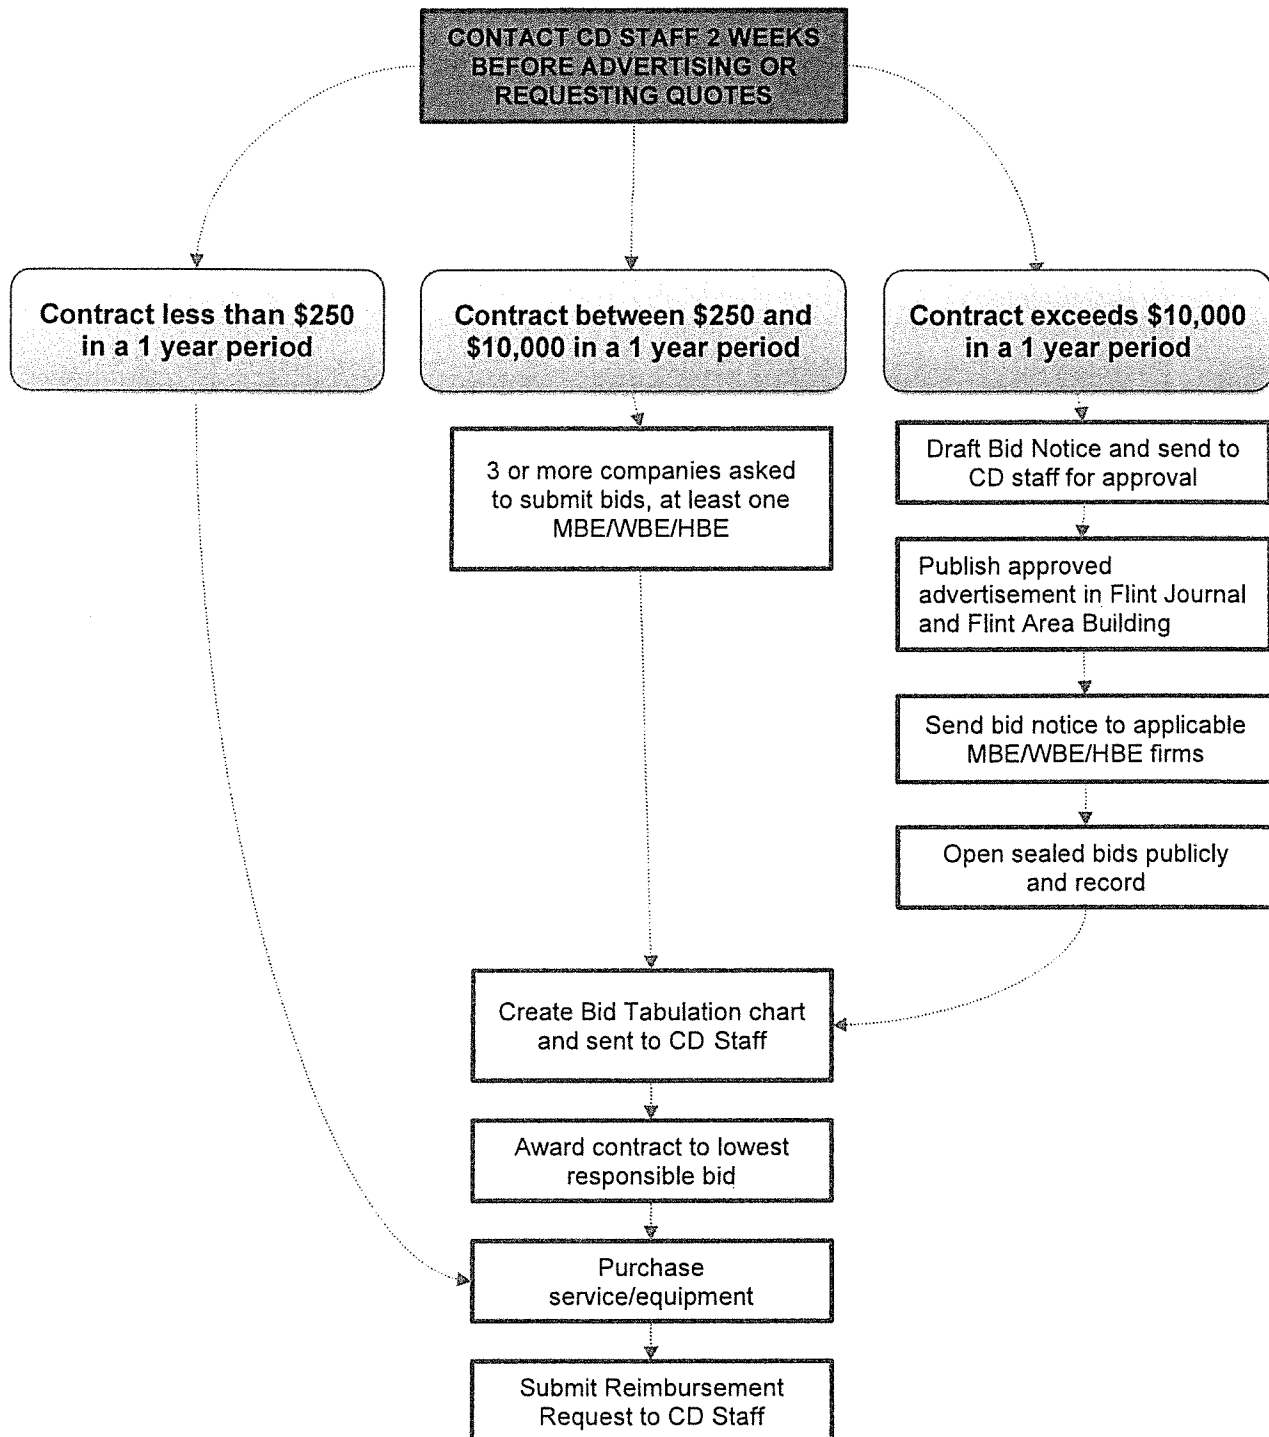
CONTACT CD STAFF 2 WEEKS BEFORE ADVERTISING OR REQUESTING QUOTES

Contract less than $250 in a 1 year period

Contract between $250 and $10,000 in a 1 year period

Contract exceeds $10,000 in a 1 year period

3 or more companies asked to submit bids, at least one MBE/WBE/HBE

Draft Bid Notice and send to CD staff for approval

Publish approved advertisement in Flint Journal and Flint Area Building

Send bid notice to applicable MBE/WBE/HBE firms

Open sealed bids publicly and record

Create Bid Tabulation chart and sent to CD Staff

Award contract to lowest responsible bid

Purchase service/equipment

Submit Reimbursement Request to CD Staff